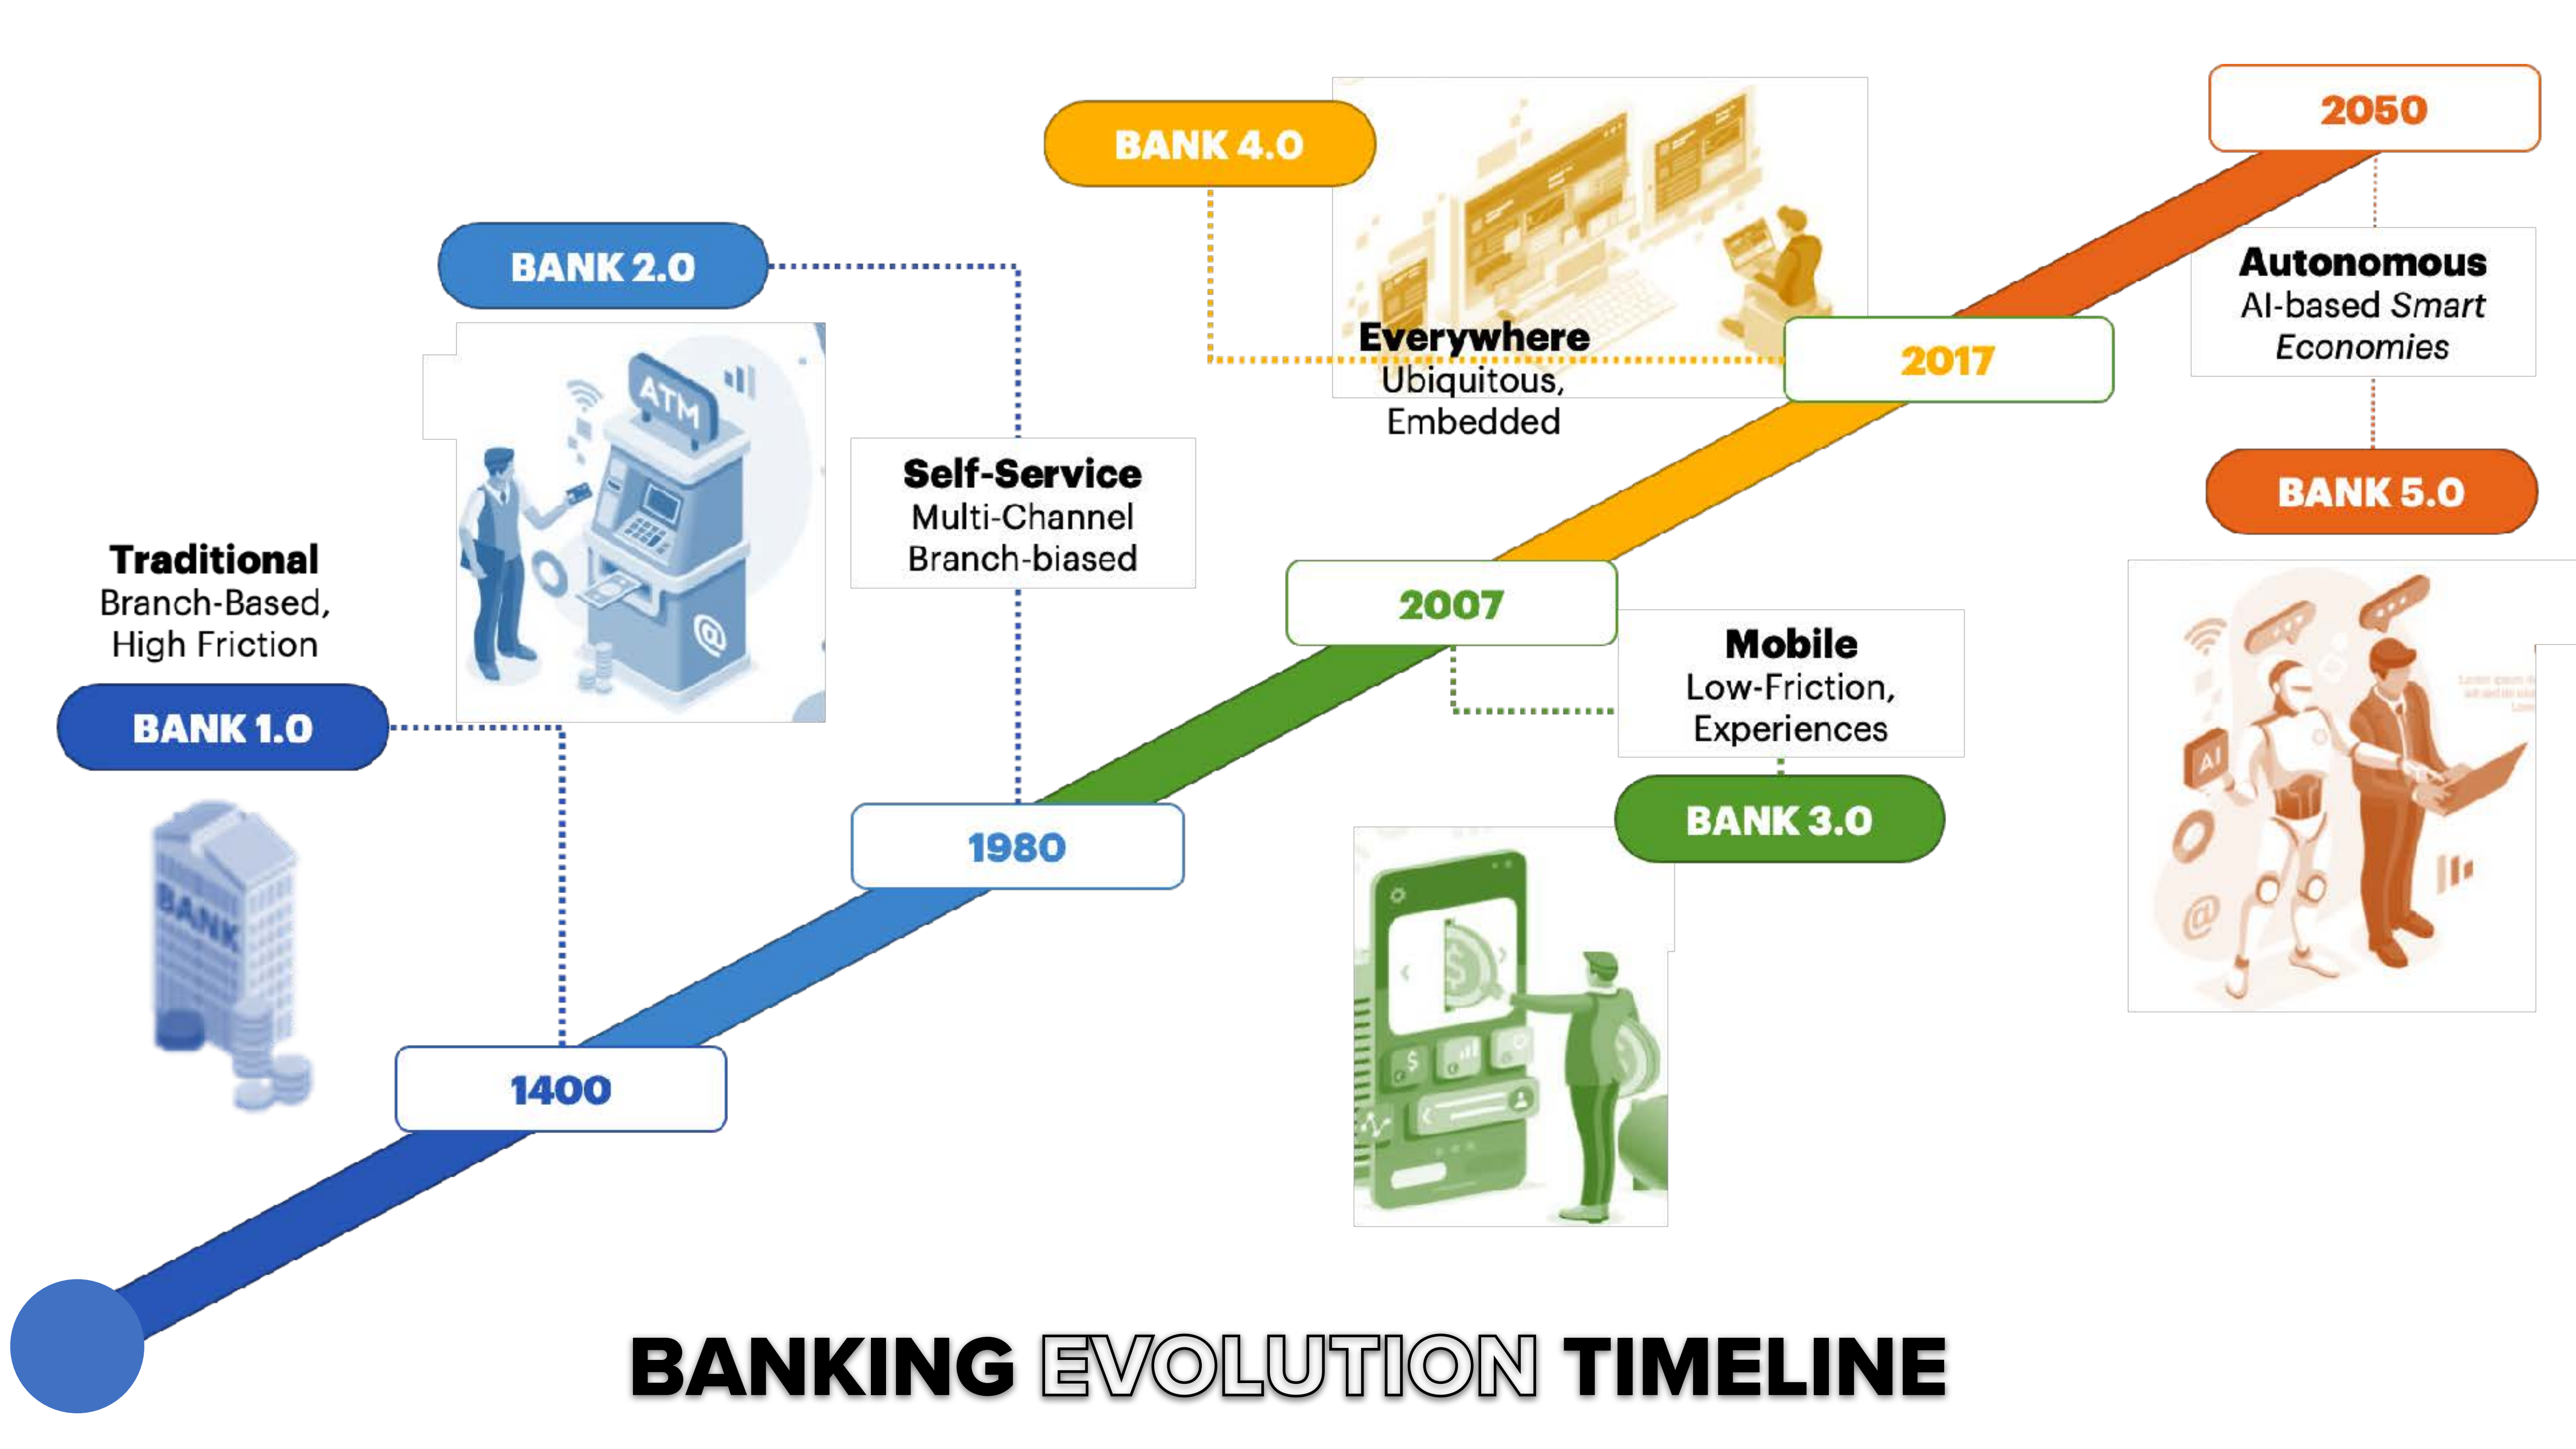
BANK 4.0

2050

BANK 2.0

Everywhere
Ubiquitous,
Embedded

2017

Autonomous
AI-based Smart Economies

ATM

Self-Service
Multi-Channel
Branch-biased

BANK 5.0

Traditional
Branch-Based,
High Friction

2007

Mobile
Low-Friction,
Experiences

BANK 1.0

BANK 3.0

1980

BANK

AI

1400

BANKING EVOLUTION TIMELINE